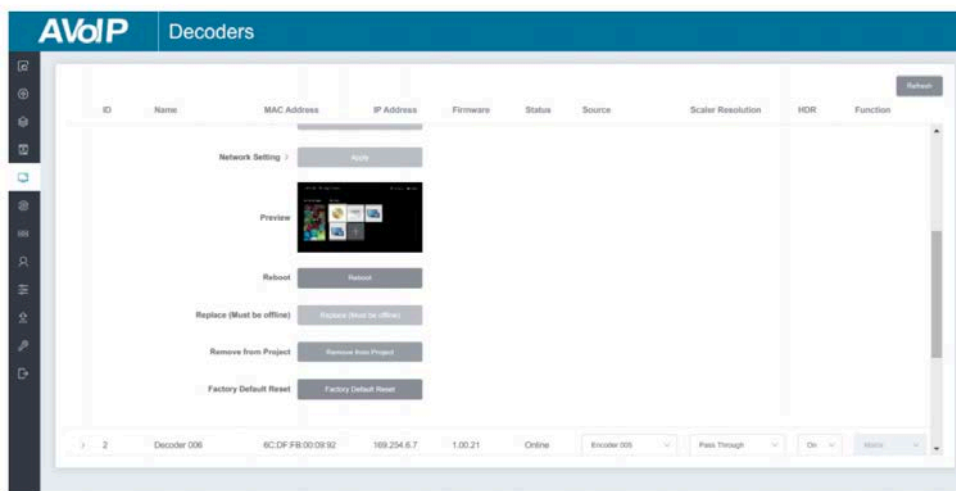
AVoIP Decoders

Refresh

| ID | Name | MAC Address | IP Address | Firmware | Status | Source | Scaler Resolution | HDR | Function |
|---|---|---|---|---|---|---|---|---|---|

Network Setting > Apply

Preview

Reboot Reboot

Replace (Must be offline) Replace (Must be offline)

Remove from Project Remove from Project

Factory Default Reset Factory Default Reset

| > 2 | Decoder 006 | 6C:DF:FB:00:09:92 | 169.254.6.7 | 1.00.21 | Online | Encoder 005 | Pass Through | On | Matrix |
|---|---|---|---|---|---|---|---|---|---|